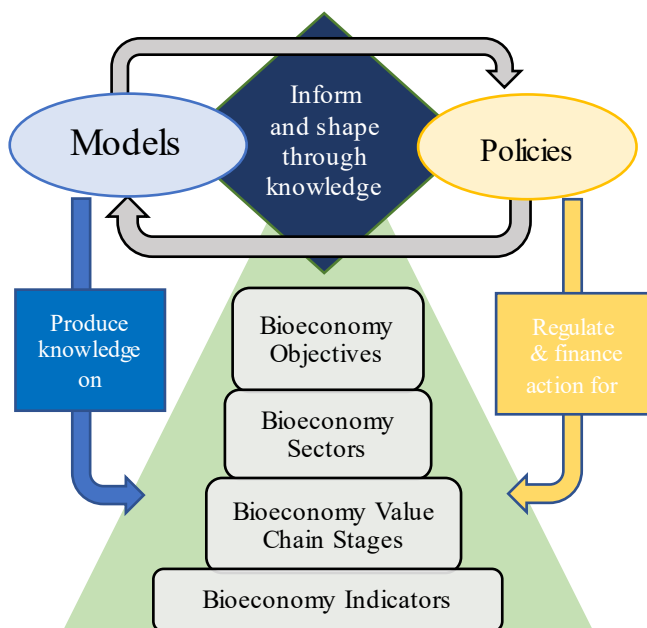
Models

Inform and shape through knowledge

Policies

Produce knowledge on

Regulate & finance action for

Bioeconomy Objectives

Bioeconomy Sectors

Bioeconomy Value Chain Stages

Bioeconomy Indicators